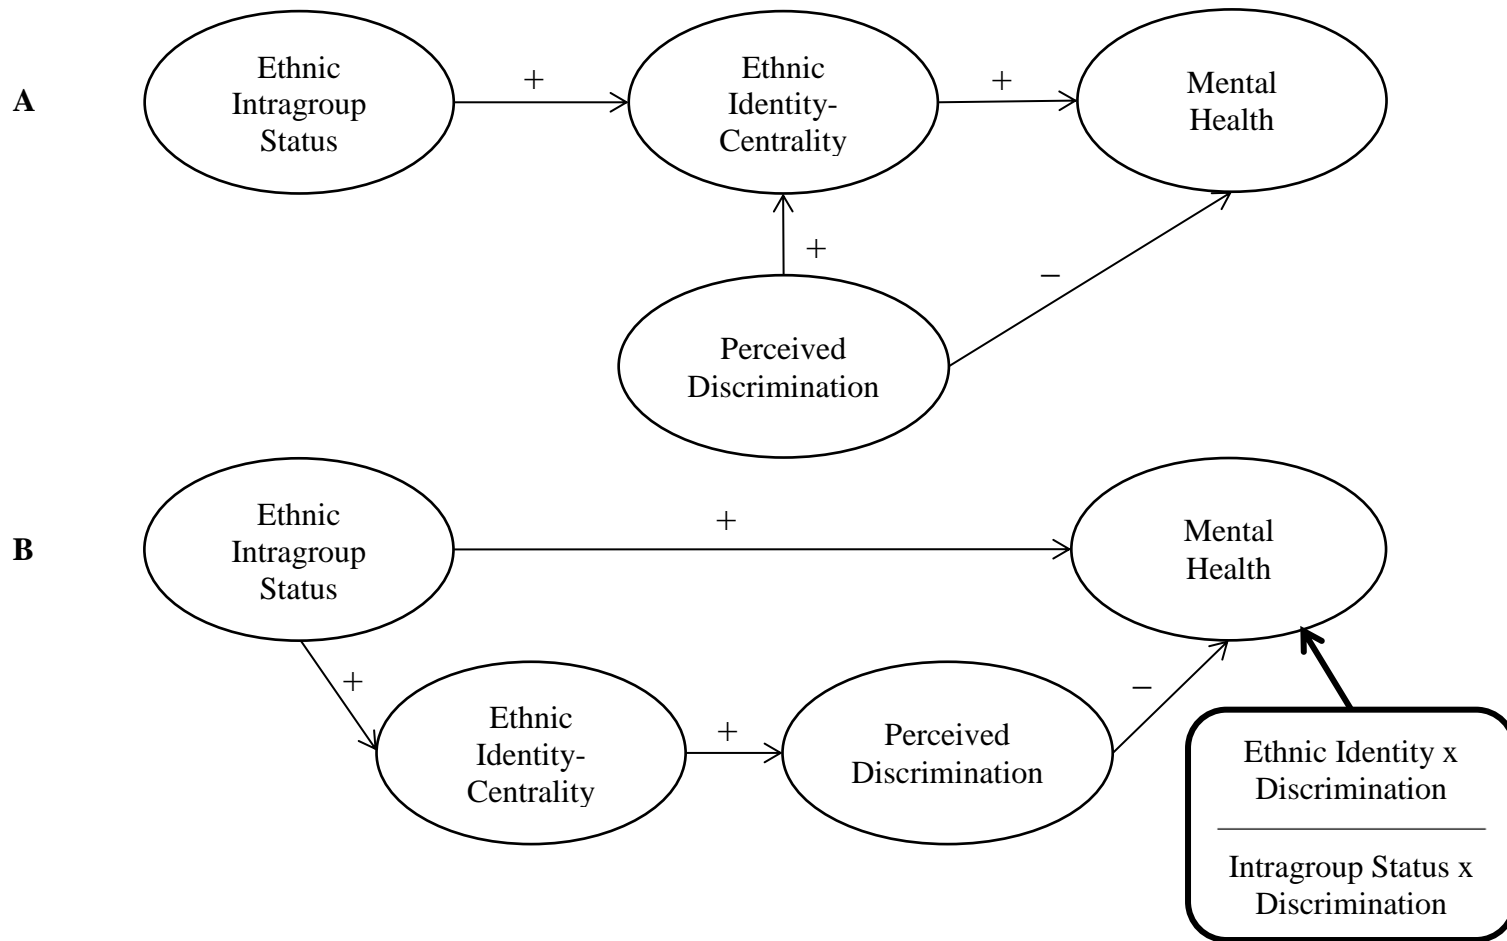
A

Ethnic Intragroup Status

+

Ethnic Identity-Centrality

+

Mental Health

+

–

Perceived Discrimination

B

Ethnic Intragroup Status

+

Mental Health

+

Ethnic Identity-Centrality

+

Perceived Discrimination

–

Ethnic Identity x Discrimination

Intragroup Status x Discrimination